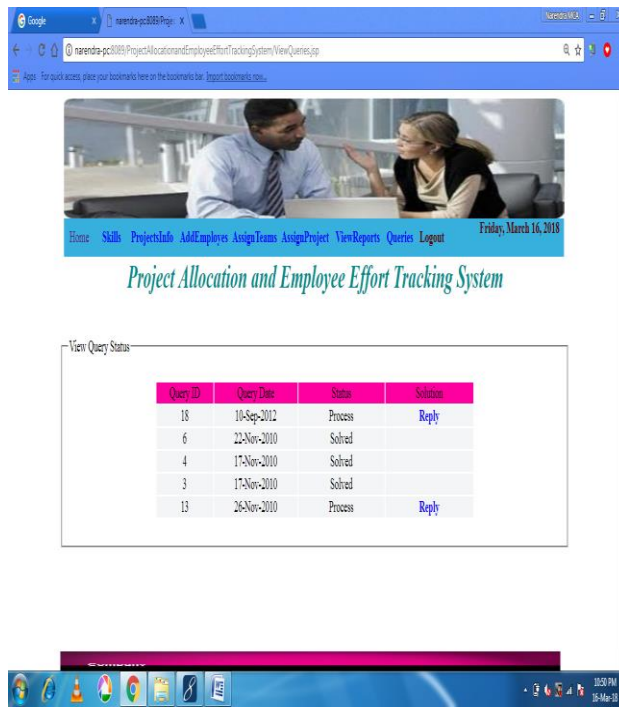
Google × narendra-pc:8089/Proje ×

Narendra M.A

narendra-pc:8089/ProjectAllocationandEmployeeEffortTrackingSystem/ViewQueries.jsp

Apps For quick access, place your bookmarks here on the bookmarks bar. Import bookmarks now...

Home Skills ProjectsInfo AddEmployes AssignTeams AssignProject ViewReports Queries Logout

Friday, March 16, 2018

Project Allocation and Employee Effort Tracking System

View Query Status

| Query ID | Query Date | Status | Solution |
|---|---|---|---|
| 18 | 10-Sep-2012 | Process | Reply |
| 6 | 22-Nov-2010 | Solved | |
| 4 | 17-Nov-2010 | Solved | |
| 3 | 17-Nov-2010 | Solved | |
| 13 | 26-Nov-2010 | Process | Reply |

10:50 PM
16-Mar-18